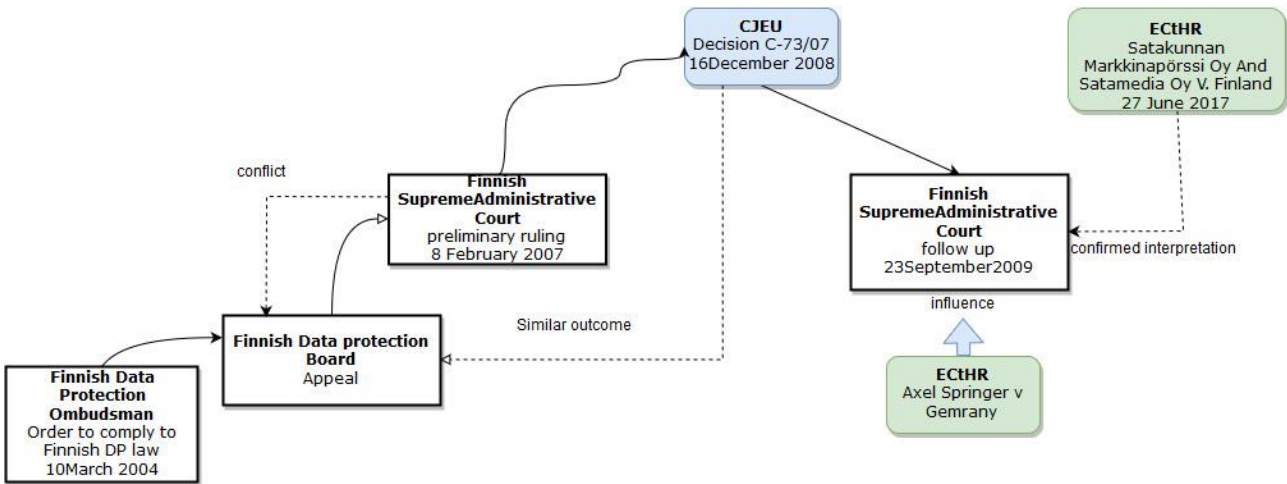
CJEU
Decision C-73/07
16December 2008

ECtHR
Satakunnan Markkinapörssi Oy And Satamedia Oy V. Finland
27 June 2017

conflict

Finnish SupremeAdministrative Court
preliminary ruling
8 February 2007

Finnish SupremeAdministrative Court
follow up
23September2009

confirmed interpretation

influence

Similar outcome

Finnish Data protection Board
Appeal

Finnish Data Protection Ombudsman
Order to comply to Finnish DP law
10March 2004

ECtHR
Axel Springer v Gemrany